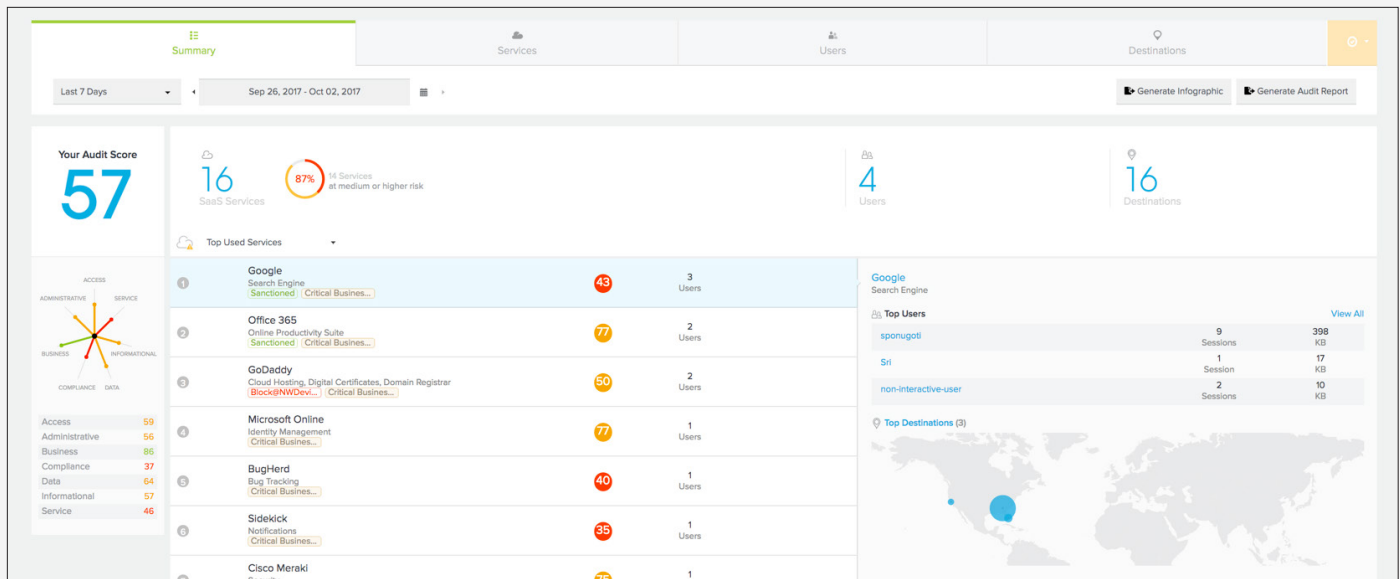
Summary
Services
Users
Destinations

Last 7 Days
Sep 26, 2017 - Oct 02, 2017
Generate Infographic
Generate Audit Report

Your Audit Score
57

16
SaaS Services
87%
14 Services at medium or higher risk

4
Users

16
Destinations

ACCESS
ADMINISTRATIVE
SERVICE
BUSINESS
INFORMATIONAL
COMPLIANCE
DATA

| Access | 59 |
|---|---|
| Administrative | 56 |
| Business | 86 |
| Compliance | 37 |
| Data | 64 |
| Informational | 57 |
| Service | 46 |

Top Used Services

1 Google
Search Engine
Sanctioned Critical Busines...
43
3 Users

2 Office 365
Online Productivity Suite
Sanctioned Critical Busines...
77
2 Users

3 GoDaddy
Cloud Hosting, Digital Certificates, Domain Registrar
Block@NWDevi... Critical Busines...
50
2 Users

4 Microsoft Online
Identity Management
Critical Busines...
77
1 Users

5 BugHerd
Bug Tracking
Critical Busines...
40
1 Users

6 Sidekick
Notifications
Critical Busines...
35
1 Users

Cisco Meraki
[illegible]
1

Google
Search Engine

Top Users
View All

| sponugoti | 9 Sessions | 398 KB |
|---|---|---|
| Sri | 1 Session | 17 KB |
| non-interactive-user | 2 Sessions | 10 KB |

Top Destinations (3)